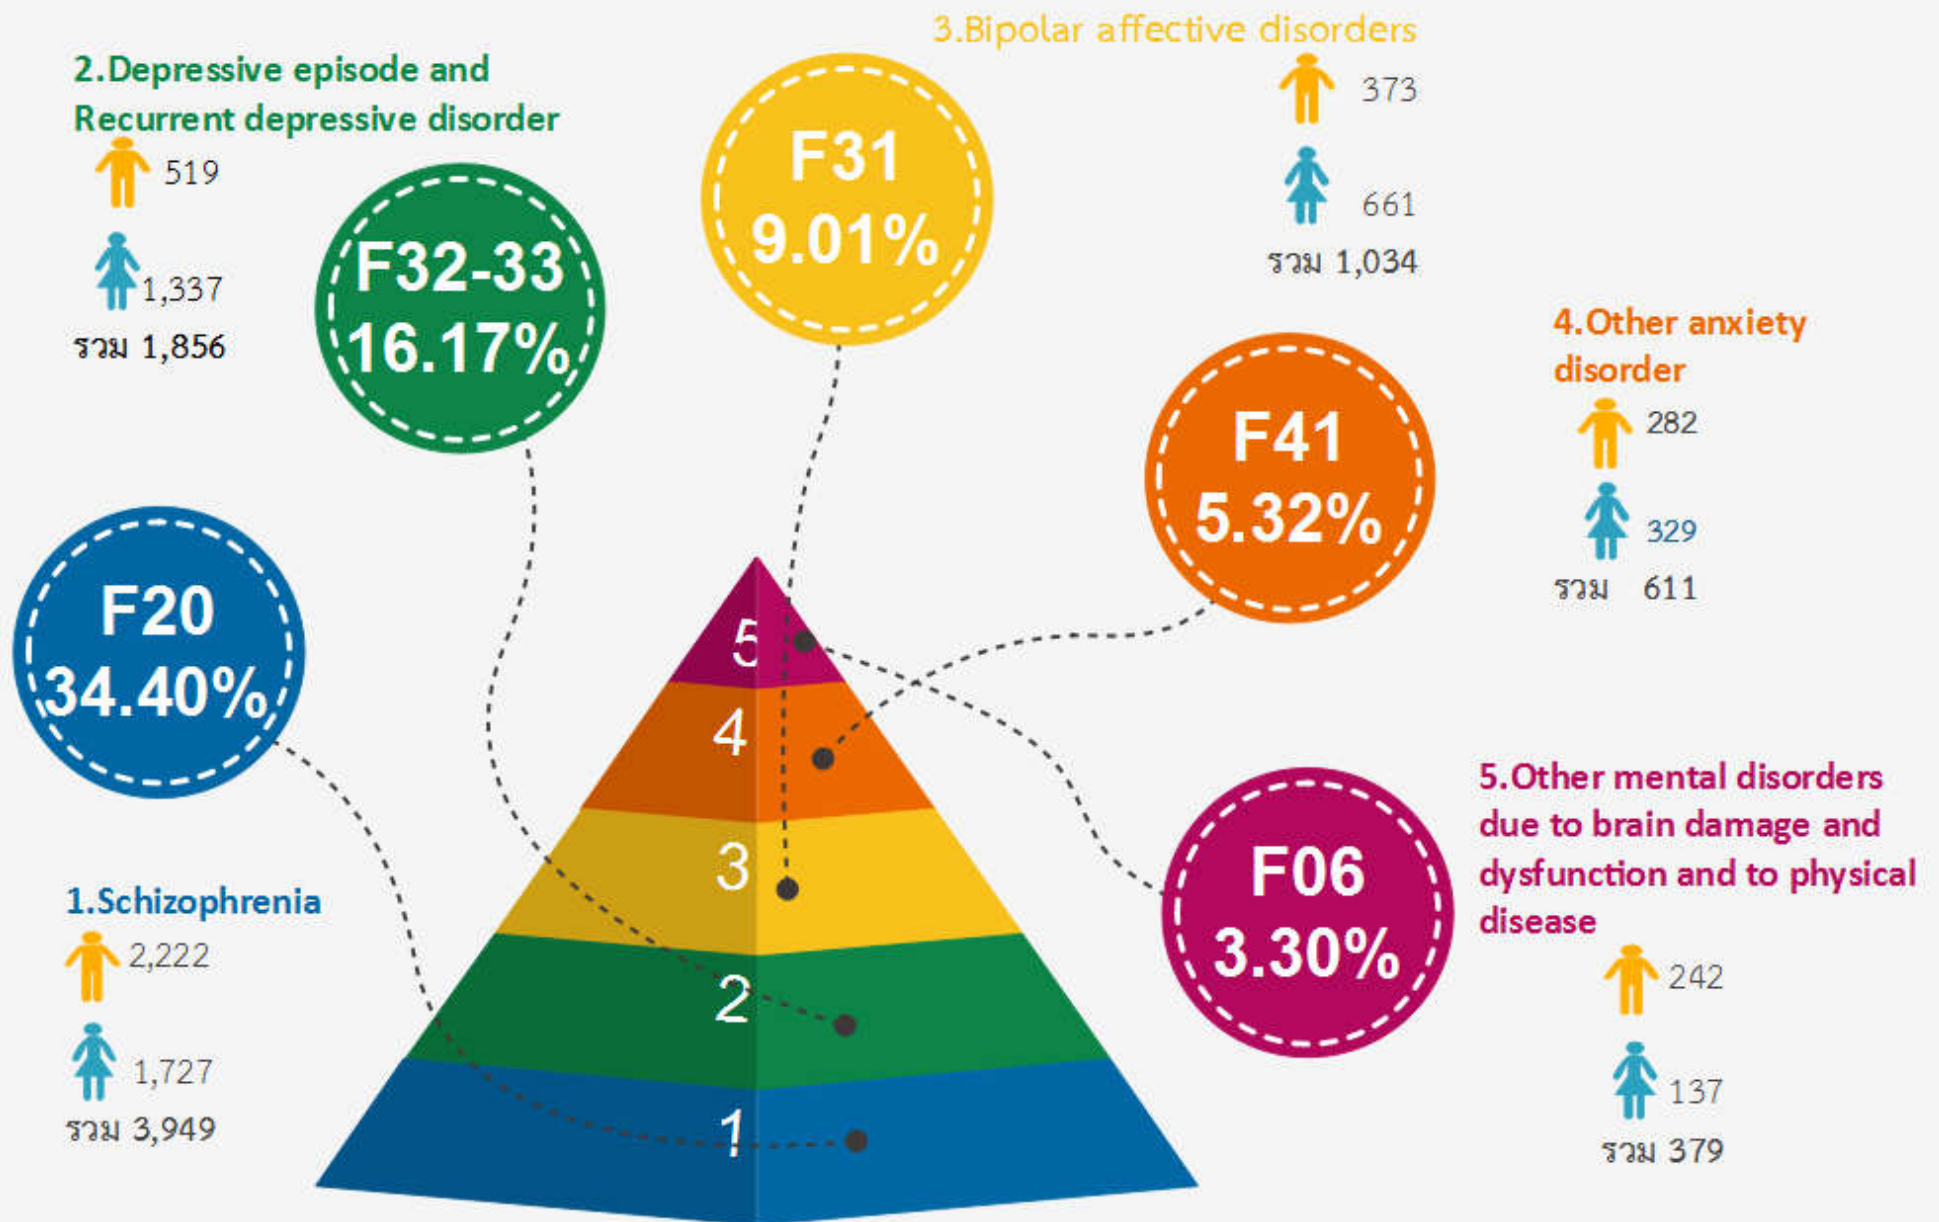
2.Depressive episode and Recurrent depressive disorder

519

1,337

รวม 1,856

F32-33
16.17%

F31
9.01%

3.Bipolar affective disorders

373

661

รวม 1,034

4.Other anxiety disorder

282

329

รวม 611

F41
5.32%

F20
34.40%

5
4
3
2
1

1.Schizophrenia

2,222

1,727

รวม 3,949

F06
3.30%

5.Other mental disorders due to brain damage and dysfunction and to physical disease

242

137

รวม 379